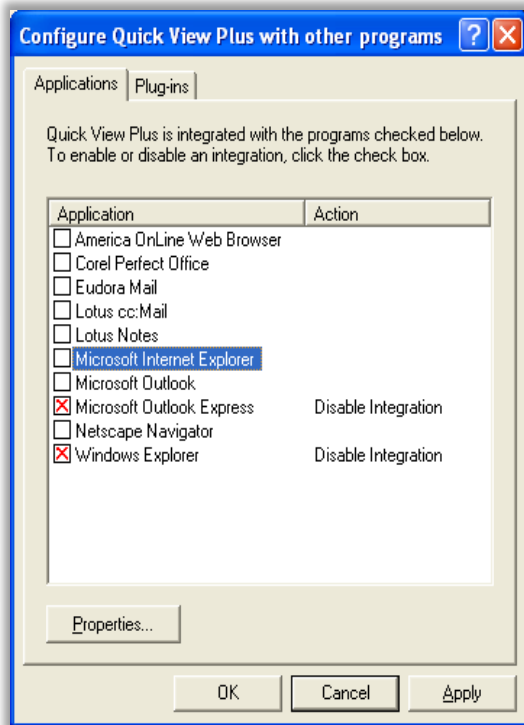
Configure Quick View Plus with other programs

Applications | Plug-ins

Quick View Plus is integrated with the programs checked below. To enable or disable an integration, click the check box.

| Application | Action |
|---|---|
| America OnLine Web Browser | |
| Corel Perfect Office | |
| Eudora Mail | |
| Lotus cc:Mail | |
| Lotus Notes | |
| Microsoft Internet Explorer | |
| Microsoft Outlook | |
| Microsoft Outlook Express | Disable Integration |
| Netscape Navigator | |
| Windows Explorer | Disable Integration |

Properties...

OK | Cancel | Apply